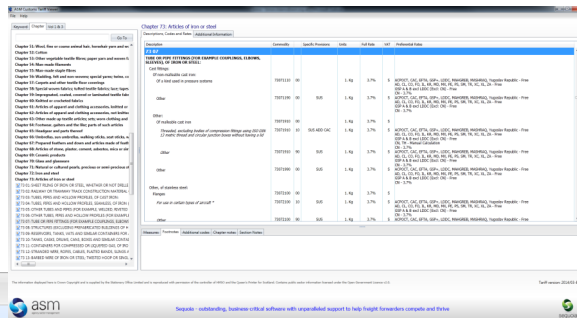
ASM Customs Tariff Viewer
File Help

Keyword Chapter HS C & S

Go To

Chapter 54: Wool, fine or coarse animal hair, horsehair yarn and w
Chapter 52: Cotton
Chapter 53: Other vegetable textile fibres; paper yarn and woven f
Chapter 54: Man-made filaments
Chapter 55: Man-made staple fibres
Chapter 56: Wadding, felt and non-wovens; special yarns; twine, co
Chapter 57: Carpets and other textile floor coverings
Chapter 58: Special woven fabrics; tufted textile fabrics; lace; tape
Chapter 59: Impregnated, coated, covered or laminated textile fab
Chapter 60: Knitted or crocheted fabrics
Chapter 61: Articles of apparel and clothing accessories, knitted or
Chapter 62: Articles of apparel and clothing accessories, not knitte
Chapter 63: Other made up textile articles; sets; worn clothing and
Chapter 64: Footwear, gaiters and the like; parts of such articles
Chapter 65: Headgear and parts thereof
Chapter 66: Umbrellas, sun umbrellas, walking-sticks, seat-sticks, w
Chapter 67: Prepared feathers and down and articles made of feath
Chapter 68: Articles of stone, plaster, cement, asbestos, mica or si
Chapter 69: Ceramic products
Chapter 70: Glass and glassware
Chapter 71: Natural or cultured pearls, precious or semi-precious st
Chapter 72: Iron and steel
Chapter 73: Articles of iron or steel
73 01 SHEET PILING OF IRON OR STEEL, WHETHER OR NOT DRILLE
73 02 RAILWAY OR TRAMWAY TRACK CONSTRUCTION MATERIAL
73 03 TUBES, PIPES AND HOLLOW PROFILES, OF CAST IRON
73 04 TUBES, PIPES AND HOLLOW PROFILES, SEAMLESS, OF IRON
73 05 OTHER TUBES AND PIPES (FOR EXAMPLE, WELDED, RIVETED
73 06 OTHER TUBES, PIPES AND HOLLOW PROFILES (FOR EXAMPLE
73 07 TUBE OR PIPE FITTINGS (FOR EXAMPLE COUPLINGS, ELBOW
73 08 STRUCTURES (EXCLUDING PREFABRICATED BUILDINGS OF
73 09 RESERVOIRS, TANKS, VATS AND SIMILAR CONTAINERS FOR
73 10 TANKS, CASKS, DRUMS, CANS, BOXES AND SIMILAR CONTAI
73 11 CONTAINERS FOR COMPRESSED OR LIQUEFIED GAS, OF IRO
73 12 STRANDED WIRE, ROPES, CABLES, PLAITED BANDS, SLINGS A
73 13 BARBED WIRE OF IRON OR STEEL; TWISTED HOOP OR SING

Chapter 73: Articles of iron or steel
Descriptions, Codes and Rates | Additional Information

| Description | Commodity | | Specific Provisions | Units | Full Rate | | Preferential Rates |
|---|---|---|---|---|---|---|---|
| 73 07 | | | | | | | |
| TUBE OR PIPE FITTINGS (FOR EXAMPLE COUPLINGS, ELBOWS, SLEEVES), OF IRON OR STEEL: | | | | | | | |
| Cast fittings: | | | | | | | |
| Of non-malleable cast iron: | | | | | | | |
| Of a kind used in pressure systems | 73071110 | 00 | | 1. Kg | 3.7% | 5 | ACP/OCT, CAC, EFTA, GSP+, LDC, MAGHREB, MASHREQ, Yugoslav Republic - Free AD, CL, CO, FO, JL, KR, MD, MX, PE, PS, SM, TR, XC, XL, ZA - Free GSP A & B and LDCC (DLF) ZW - Free CN - 3.7% |
| Other | 73071190 | 00 | SUS | 1. Kg | 3.7% | 5 | ACP/OCT, CAC, EFTA, GSP+, LDC, MAGHREB, MASHREQ, Yugoslav Republic - Free AD, CL, CO, FO, JL, KR, MD, MX, PE, PS, SM, TR, XC, XL, ZA - Free GSP A & B and LDCC (DLF) - Free CN - 3.7% |
| Other: | | | | | | | |
| Of malleable cast iron | 73071910 | | | | | | |
| Threaded, excluding bodies of compression-fittings using ISO 228 1.1 metric thread and circular junction boxes without having a lid | 73071910 | 10 | SUS ADD CAC | 1. Kg | 3.7% | 5 | ACP/OCT, CAC, EFTA, GSP+, LDC, MAGHREB, MASHREQ, Yugoslav Republic - Free AD, CL, CO, FO, JL, KR, MD, MX, PE, PS, SM, TR, XC, XL, ZA - Free CN, TH - Manual Calculation GSP A & B - Free CN - 3.7% |
| Other | 73071910 | 90 | SUS | 1. Kg | 3.7% | 5 | ACP/OCT, CAC, EFTA, GSP+, LDC, MAGHREB, MASHREQ, Yugoslav Republic - Free AD, CL, CO, FO, JL, KR, MD, MX, PE, PS, SM, TR, XC, XL, ZA - Free GSP A & B and LDCC (DLF) - Free CN - 3.7% |
| Other | 73071990 | 00 | SUS | 1. Kg | 3.7% | 5 | ACP/OCT, CAC, EFTA, GSP+, LDC, MAGHREB, MASHREQ, Yugoslav Republic - Free AD, CL, CO, FO, JL, KR, MD, MX, PE, PS, SM, TR, XC, XL, ZA - Free GSP A & B and LDCC (DLF) - Free CN - 3.7% |
| Other, of stainless steel: | | | | | | | |
| Flanges: | 73072100 | 00 | | | | | |
| For use in certain types of aircraft * | 73072100 | 10 | | 1. Kg | 3.7% | 5 | ACP/OCT, CAC, EFTA, GSP+, LDC, MAGHREB, MASHREQ, Yugoslav Republic - Free AD, CL, CO, FO, JL, KR, MD, MX, PE, PS, SM, TR, XC, XL, ZA - Free GSP A & B and LDCC (DLF) - Free CN - 3.7% |
| Other | 73072100 | 90 | | 1. Kg | 3.7% | 5 | ACP/OCT, CAC, EFTA, GSP+, LDC, MAGHREB, MASHREQ, Yugoslav Republic - Free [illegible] |

Measures | Footnotes | Additional codes | Chapter notes | Section Notes

The information displayed here is Crown Copyright and is supplied by the Stationery Office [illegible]

Tariff version: 2014/01/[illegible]

asm

Sequoia - outstanding, business-critical software with unparalleled support to help freight forwarders compete and thrive

SEQUOIA